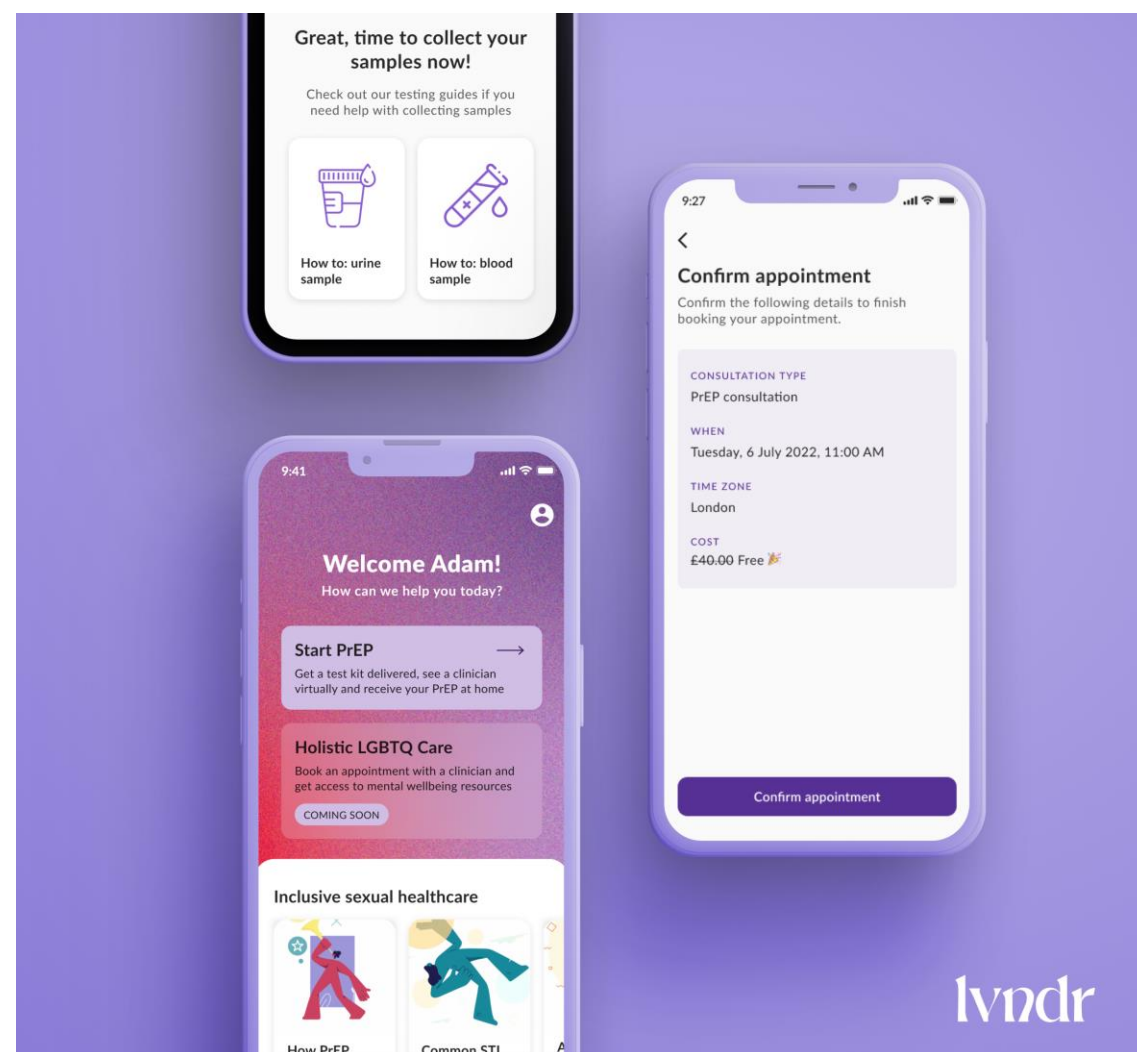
Great, time to collect your samples now!

Check out our testing guides if you need help with collecting samples

How to: urine sample

How to: blood sample

9:27

<

Confirm appointment

Confirm the following details to finish booking your appointment.

CONSULTATION TYPE
PrEP consultation

WHEN
Tuesday, 6 July 2022, 11:00 AM

TIME ZONE
London

COST
~~£40.00~~ Free

Confirm appointment

9:41

Welcome Adam!
How can we help you today?

Start PrEP
Get a test kit delivered, see a clinician virtually and receive your PrEP at home

Holistic LGBTQ Care
Book an appointment with a clinician and get access to mental wellbeing resources
COMING SOON

Inclusive sexual healthcare

How PrEP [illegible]

Common STI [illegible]

A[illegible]

lvndr